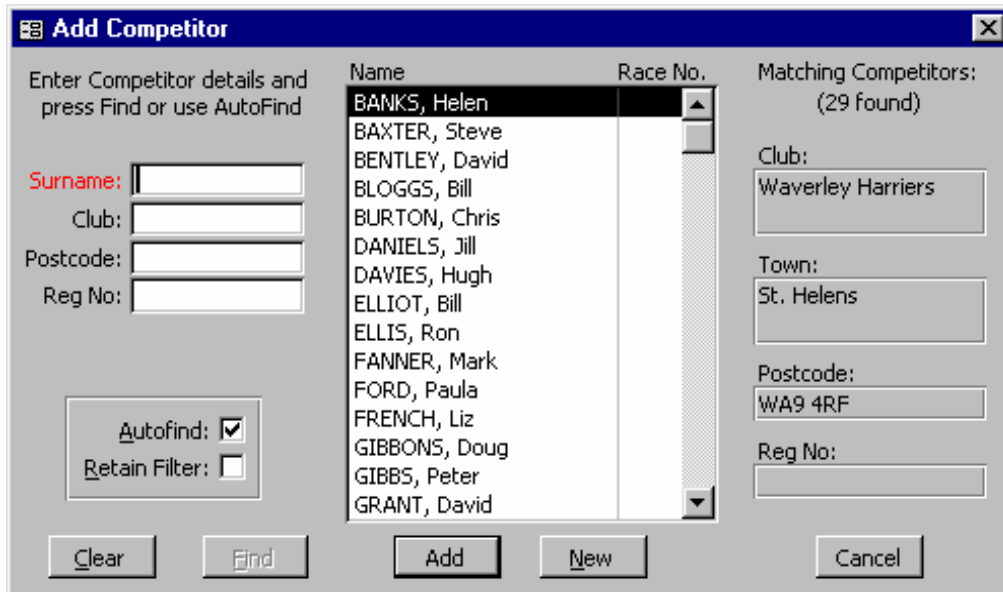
Add Competitor

Enter Competitor details and press Find or use AutoFind

Surname:
Club:
Postcode:
Reg No:

Autofind: ☑
Retain Filter: ☐

| Name | Race No. |
|---|---|
| BANKS, Helen | |
| BAXTER, Steve | |
| BENTLEY, David | |
| BLOGGS, Bill | |
| BURTON, Chris | |
| DANIELS, Jill | |
| DAVIES, Hugh | |
| ELLIOT, Bill | |
| ELLIS, Ron | |
| FANNER, Mark | |
| FORD, Paula | |
| FRENCH, Liz | |
| GIBBONS, Doug | |
| GIBBS, Peter | |
| GRANT, David | |

Matching Competitors: (29 found)

Club:
Waverley Harriers

Town:
St. Helens

Postcode:
WA9 4RF

Reg No:

Clear
Find
Add
New
Cancel